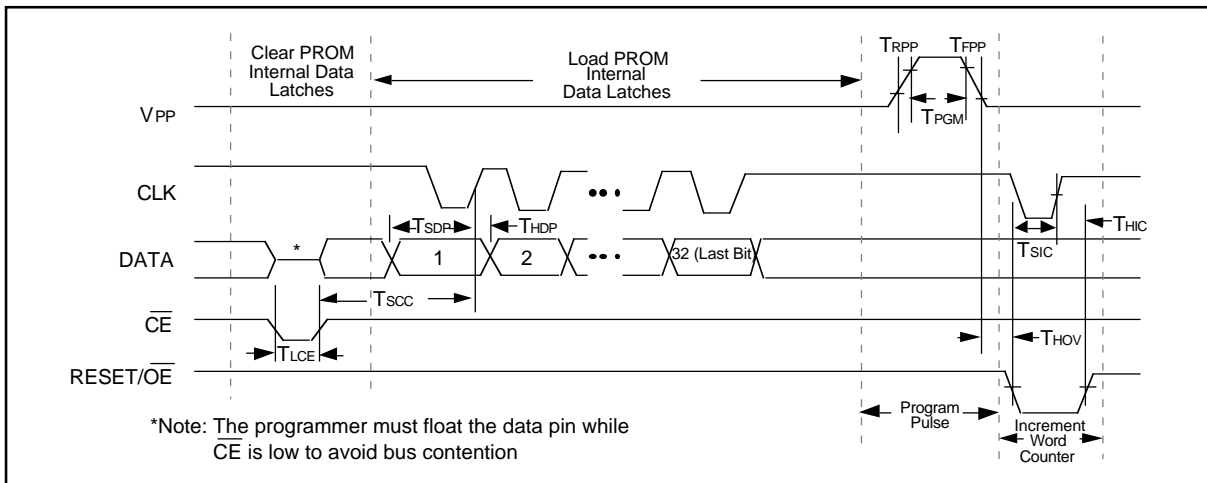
Clear PROM Internal Data Latches

Load PROM Internal Data Latches

$T_{RPP}$

$T_{FPP}$

$V_{PP}$

$T_{PGM}$

CLK

$T_{SDP}$

$T_{HDP}$

$T_{HIC}$

DATA

\*

1

2

32 (Last Bit)

$T_{SIC}$

$T_{SCC}$

$\overline{CE}$

$T_{HOV}$

$T_{LCE}$

RESET/$\overline{OE}$

Program Pulse

Increment Word Counter

\*Note: The programmer must float the data pin while $\overline{CE}$ is low to avoid bus contention